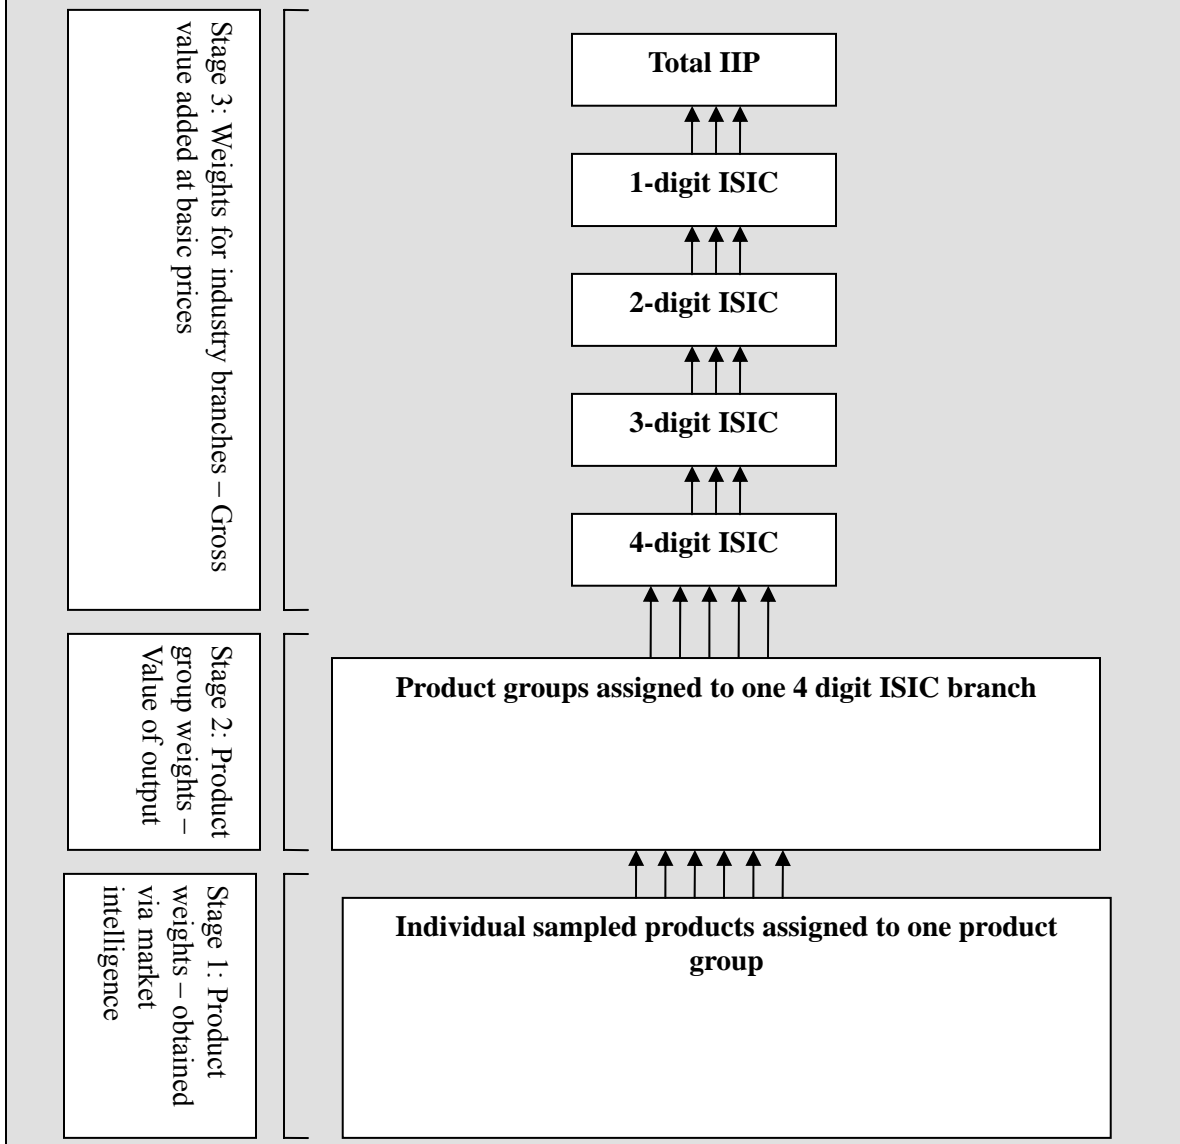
Stage 3: Weights for industry branches – Gross value added at basic prices

Total IIP

1-digit ISIC

2-digit ISIC

3-digit ISIC

4-digit ISIC

Stage 2: Product group weights – Value of output

Product groups assigned to one 4 digit ISIC branch

Stage 1: Product weights – obtained via market intelligence

Individual sampled products assigned to one product group